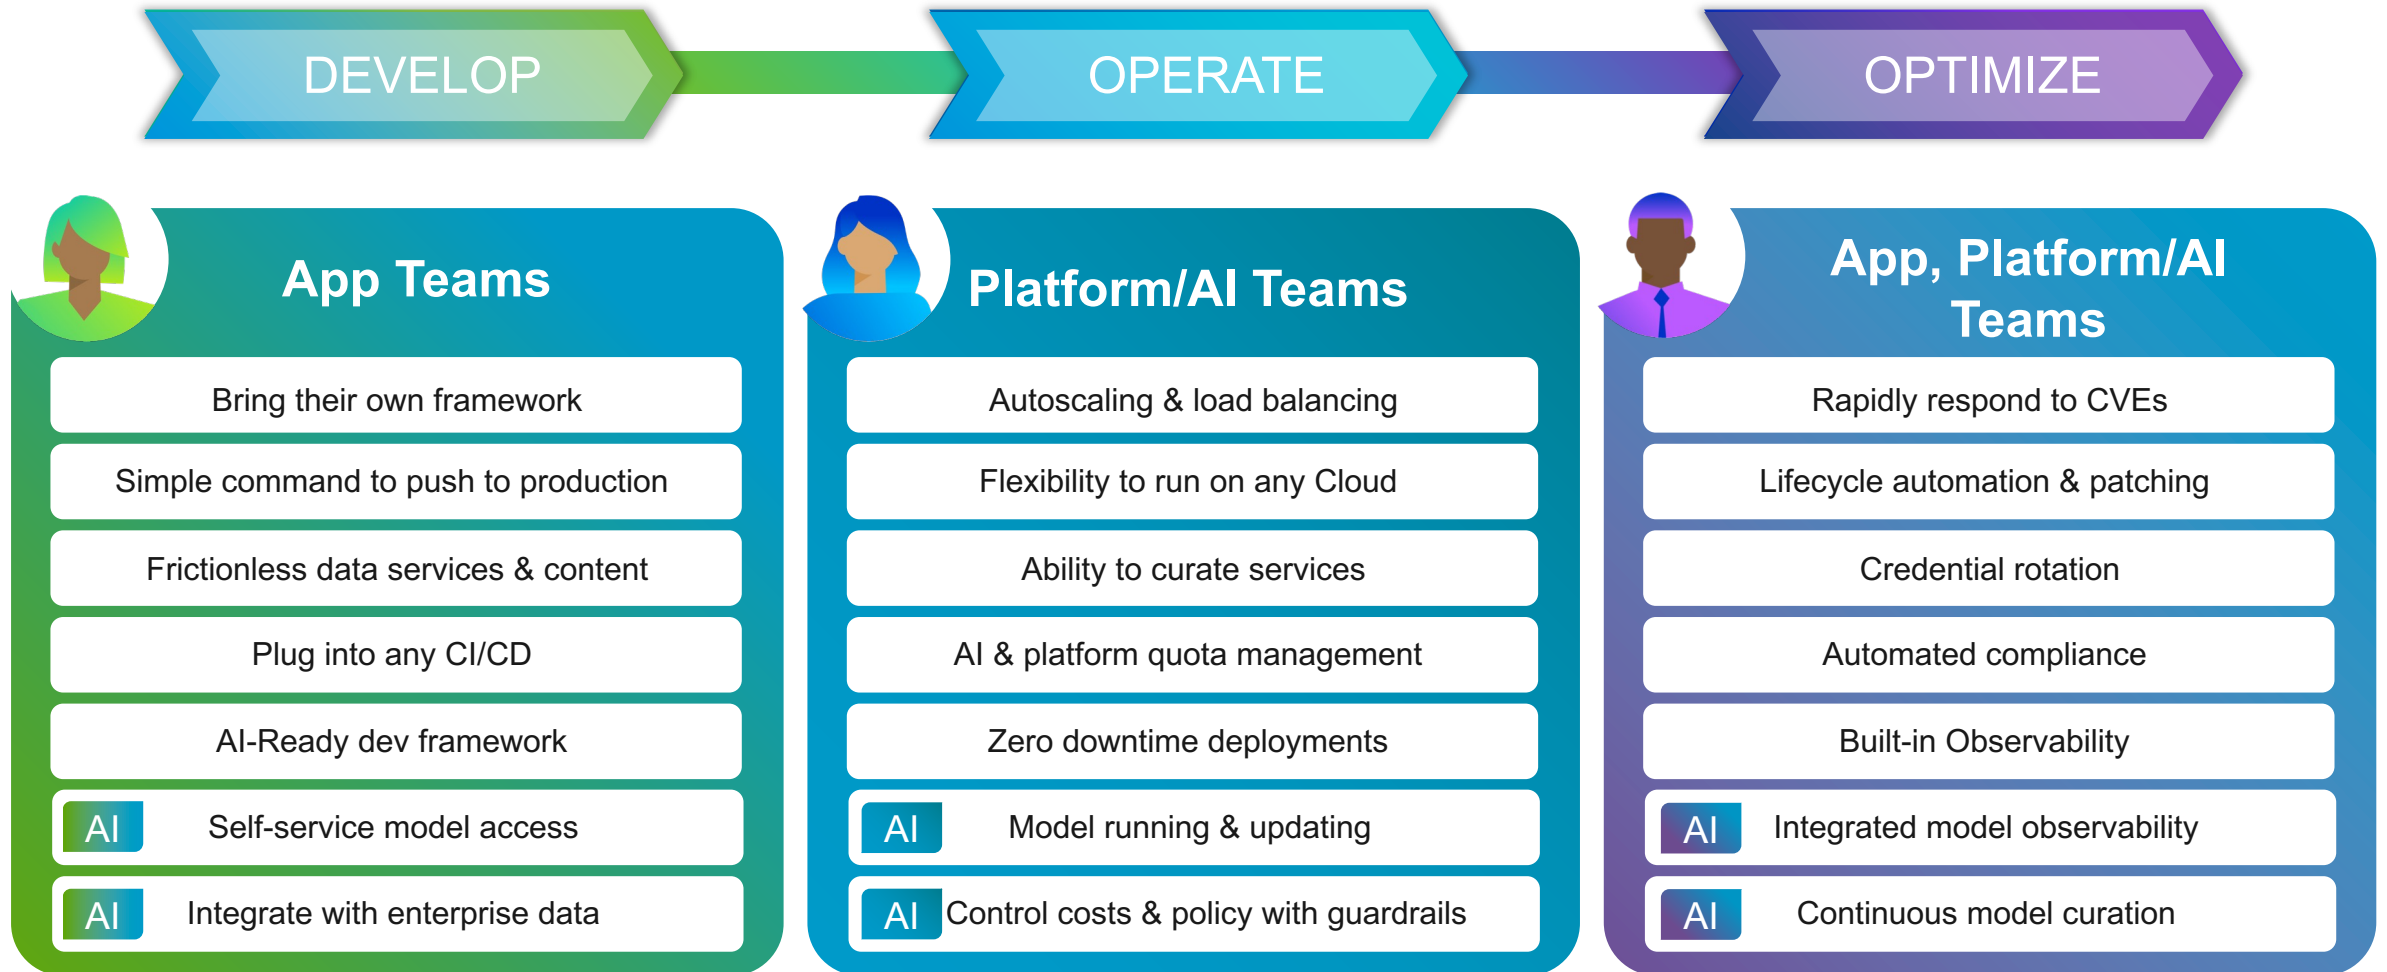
DEVELOP

OPERATE

OPTIMIZE

App Teams

Bring their own framework

Simple command to push to production

Frictionless data services & content

Plug into any CI/CD

AI-Ready dev framework

AI Self-service model access

AI Integrate with enterprise data

Platform/AI Teams

Autoscaling & load balancing

Flexibility to run on any Cloud

Ability to curate services

AI & platform quota management

Zero downtime deployments

AI Model running & updating

AI Control costs & policy with guardrails

App, Platform/AI Teams

Rapidly respond to CVEs

Lifecycle automation & patching

Credential rotation

Automated compliance

Built-in Observability

AI Integrated model observability

AI Continuous model curation